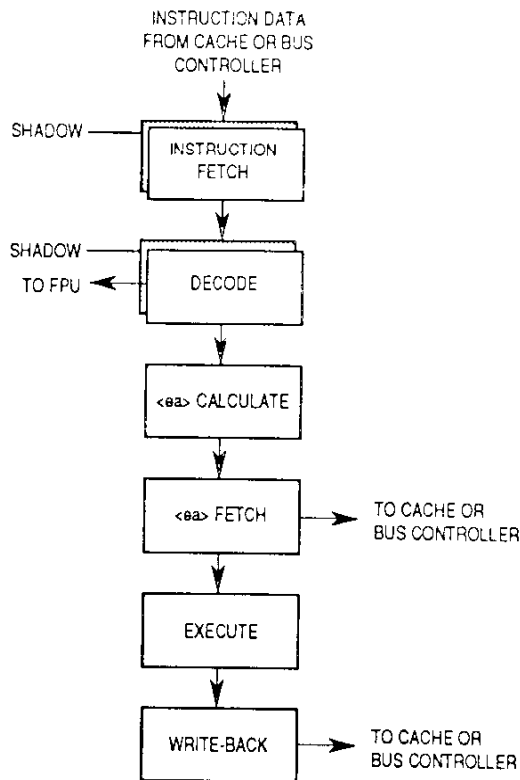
INSTRUCTION DATA FROM CACHE OR BUS CONTROLLER

SHADOW

INSTRUCTION FETCH

SHADOW

TO FPU

DECODE

<ea> CALCULATE

<ea> FETCH

TO CACHE OR BUS CONTROLLER

EXECUTE

WRITE-BACK

TO CACHE OR BUS CONTROLLER